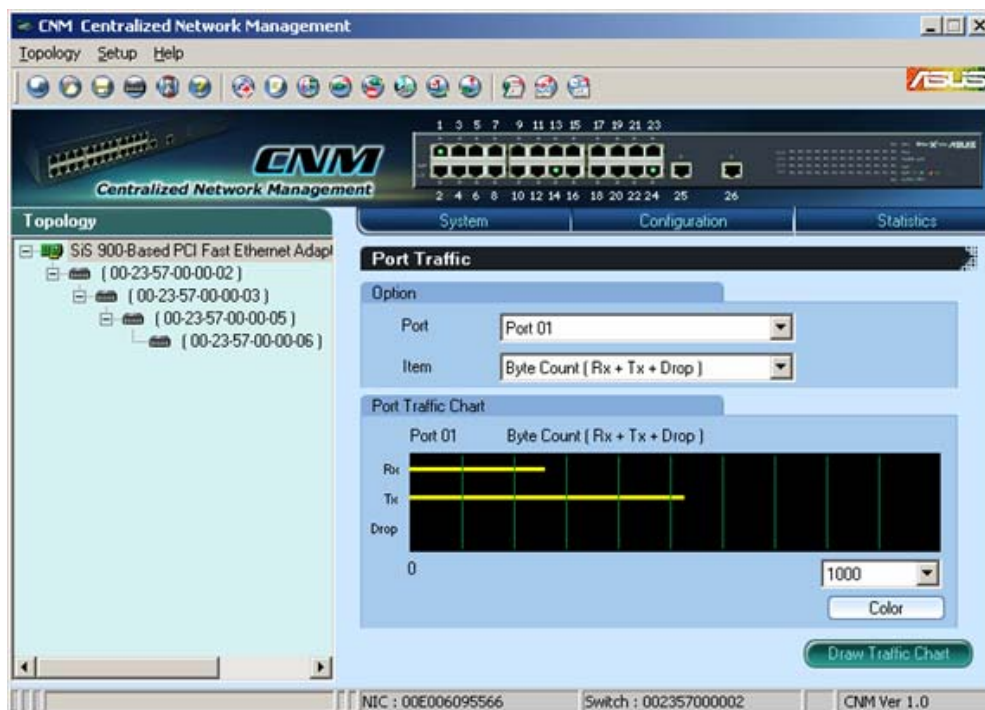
CNM Centralized Network Management

Topology Setup Help

ASUS

CNM
Centralized Network Management

1 3 5 7 9 11 13 15 17 19 21 23
2 4 6 8 10 12 14 16 18 20 22 24 25 26

Topology

System | Configuration | Statistics

SiS 900-Based PCI Fast Ethernet Adapt
( 00-23-57-00-00-02 )
( 00-23-57-00-00-03 )
( 00-23-57-00-00-05 )
( 00-23-57-00-00-06 )

Port Traffic

Option

Port | Port 01
Item | Byte Count ( Rx + Tx + Drop )

Port Traffic Chart

Port 01 Byte Count ( Rx + Tx + Drop )

Rx
Tx
Drop

0

1000

Color

Draw Traffic Chart

NIC : 00E006095566 | Switch : 002357000002 | CNM Ver 1.0